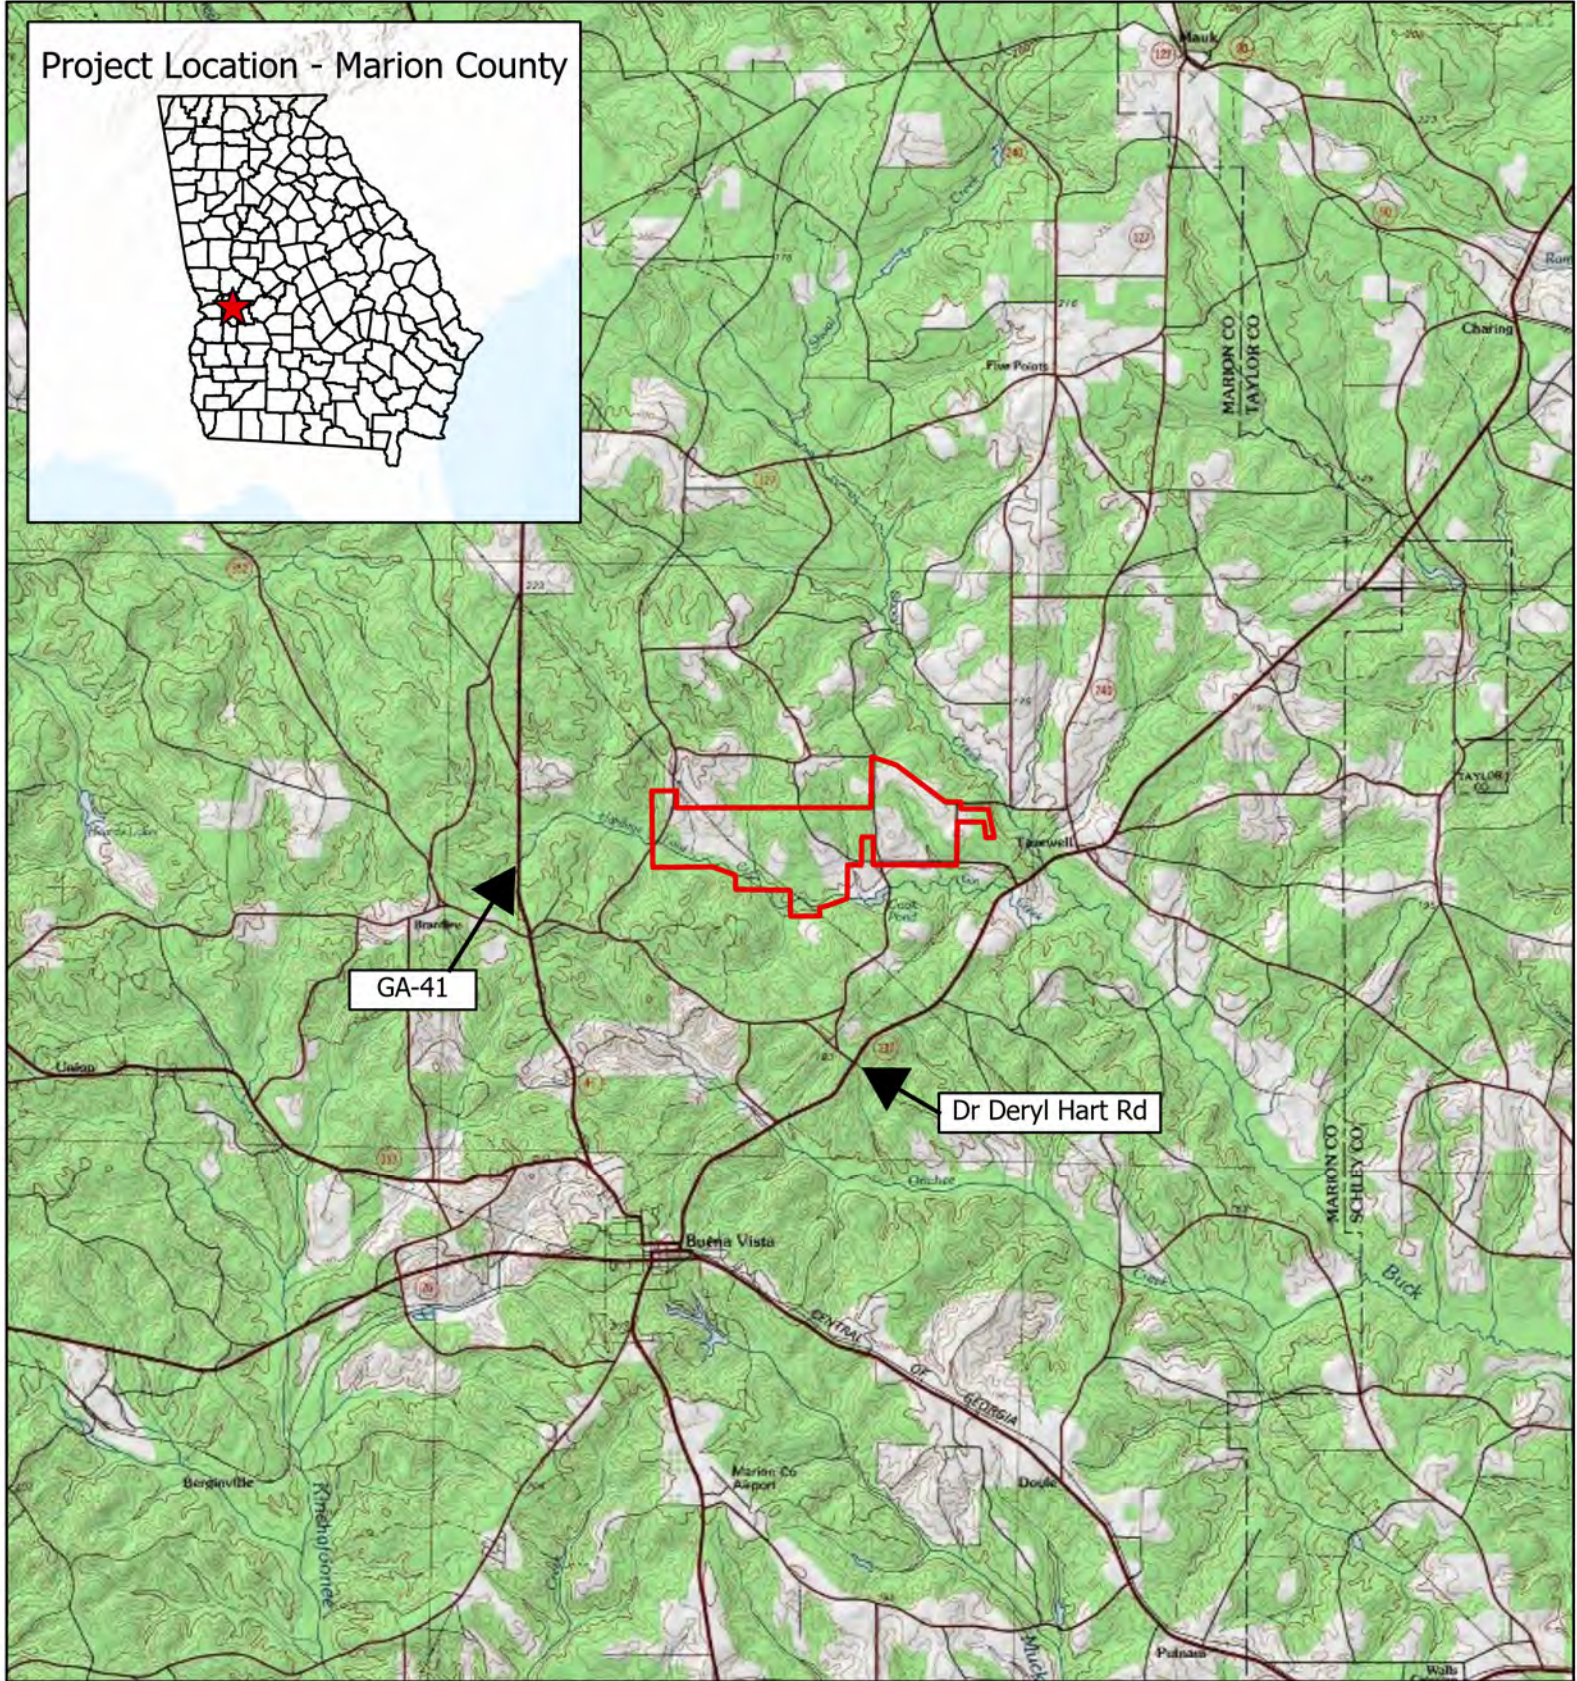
Project Location - Marion County

Mauk

Charing

MARION CO
TAYLOR CO

Five Points

TAYLOR CO

Tazewell

Brandon

GA-41

Union

Dr Deryl Hart Rd

Buena Vista

CENTRAL OF GEORGIA

MARION CO
SCHLEY CO

Buck

Berginville

Kinchafoonee

Marion Co Airport

Doyle

Putnam